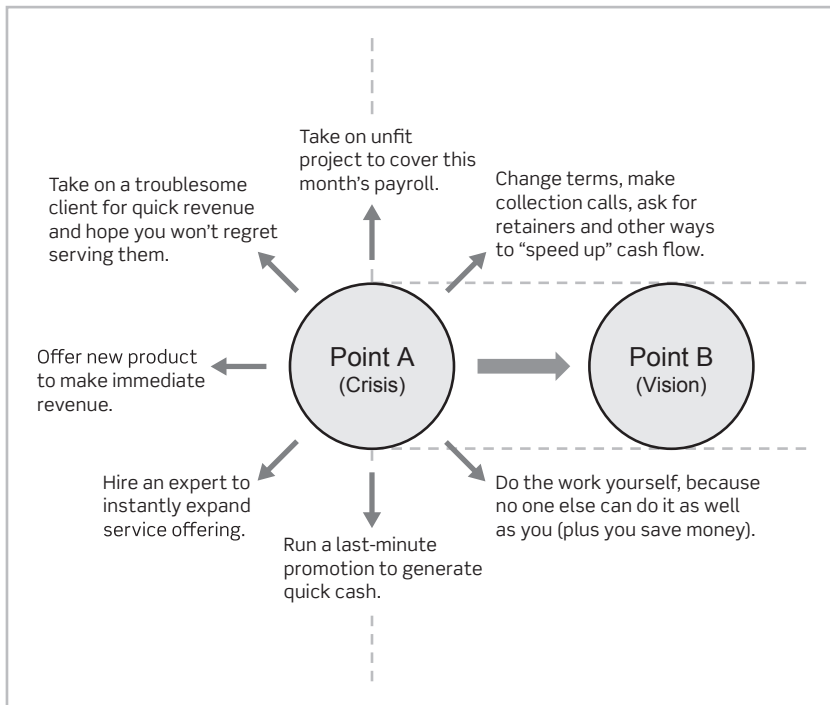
Take on unfit project to cover this month's payroll.

Take on a troublesome client for quick revenue and hope you won't regret serving them.

Change terms, make collection calls, ask for retainers and other ways to "speed up" cash flow.

Offer new product to make immediate revenue.

Point A
(Crisis)

Point B
(Vision)

Hire an expert to instantly expand service offering.

Do the work yourself, because no one else can do it as well as you (plus you save money).

Run a last-minute promotion to generate quick cash.